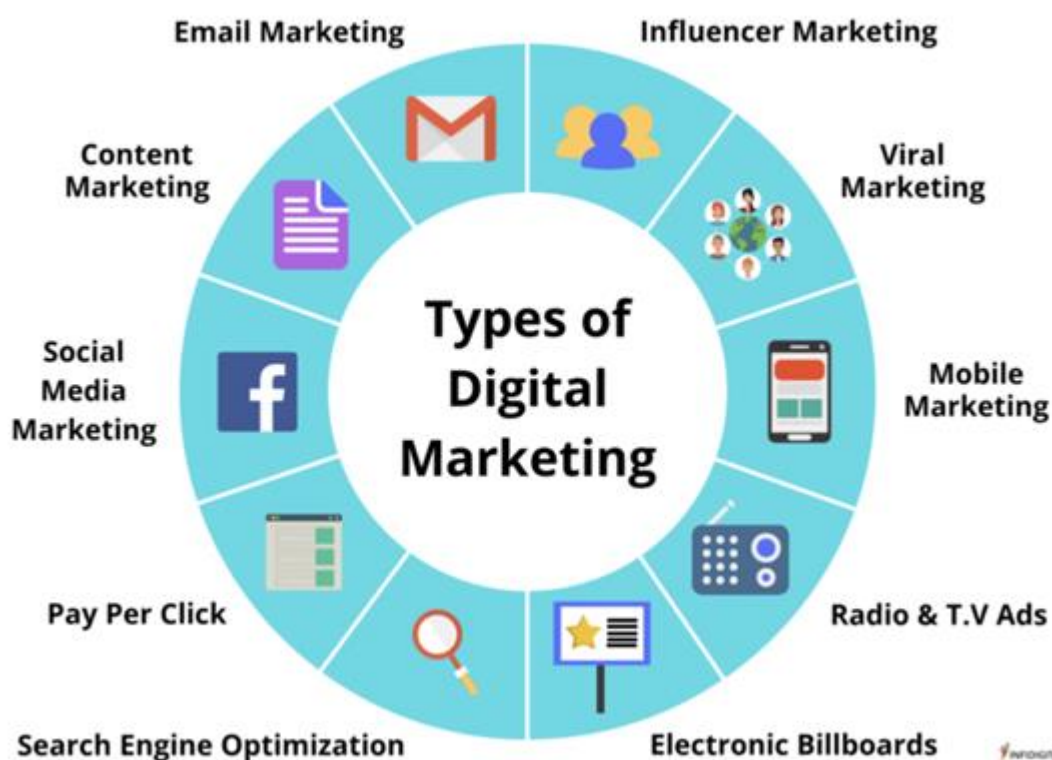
Email Marketing

Influencer Marketing

Content Marketing

Viral Marketing

Types of Digital Marketing

Social Media Marketing

Mobile Marketing

Pay Per Click

Radio & T.V Ads

Search Engine Optimization

Electronic Billboards

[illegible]